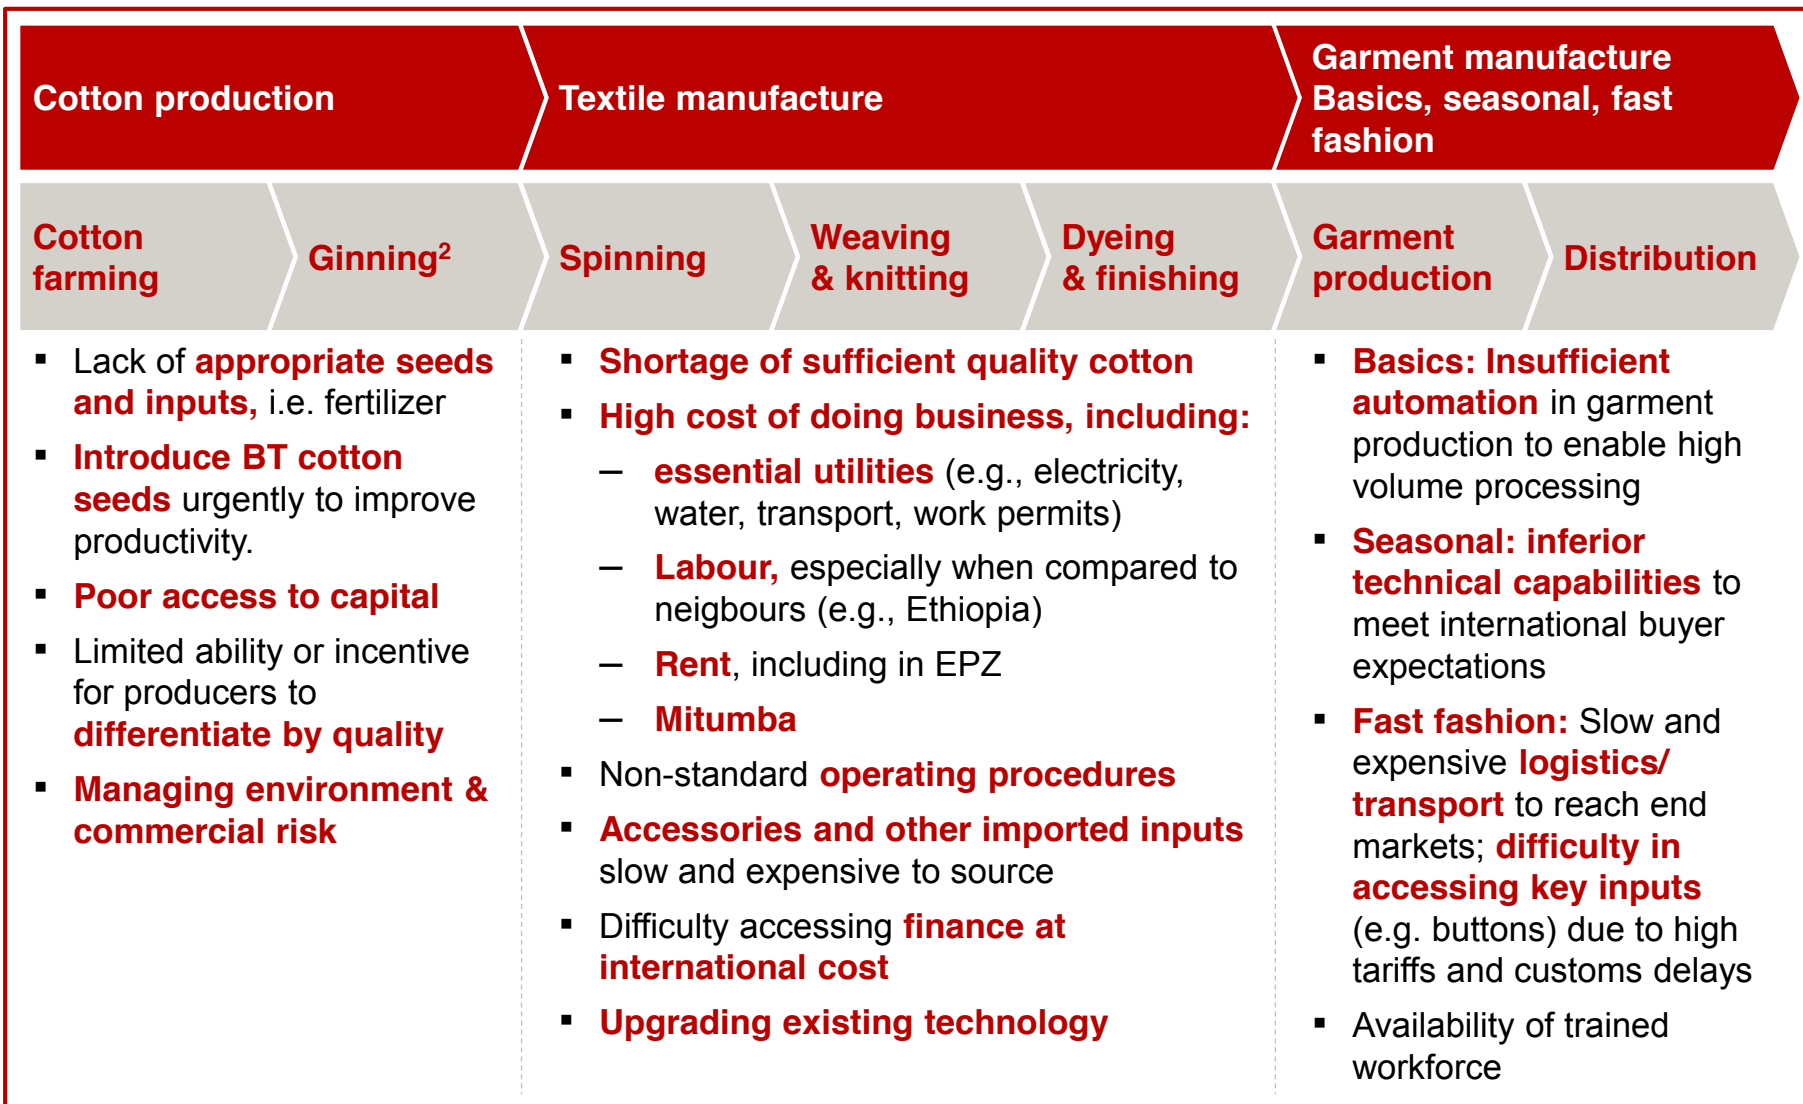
Cotton production

Textile manufacture

Garment manufacture Basics, seasonal, fast fashion

Cotton farming

Ginning$^2$

Spinning

Weaving & knitting

Dyeing & finishing

Garment production

Distribution

▪ Lack of appropriate seeds and inputs, i.e. fertilizer

▪ Introduce BT cotton seeds urgently to improve productivity.

▪ Poor access to capital

▪ Limited ability or incentive for producers to differentiate by quality

▪ Managing environment & commercial risk

▪ Shortage of sufficient quality cotton

▪ High cost of doing business, including:

– essential utilities (e.g., electricity, water, transport, work permits)

– Labour, especially when compared to neigbours (e.g., Ethiopia)

– Rent, including in EPZ

– Mitumba

▪ Non-standard operating procedures

▪ Accessories and other imported inputs slow and expensive to source

▪ Difficulty accessing finance at international cost

▪ Upgrading existing technology

▪ Basics: Insufficient automation in garment production to enable high volume processing

▪ Seasonal: inferior technical capabilities to meet international buyer expectations

▪ Fast fashion: Slow and expensive logistics/ transport to reach end markets; difficulty in accessing key inputs (e.g. buttons) due to high tariffs and customs delays

▪ Availability of trained workforce